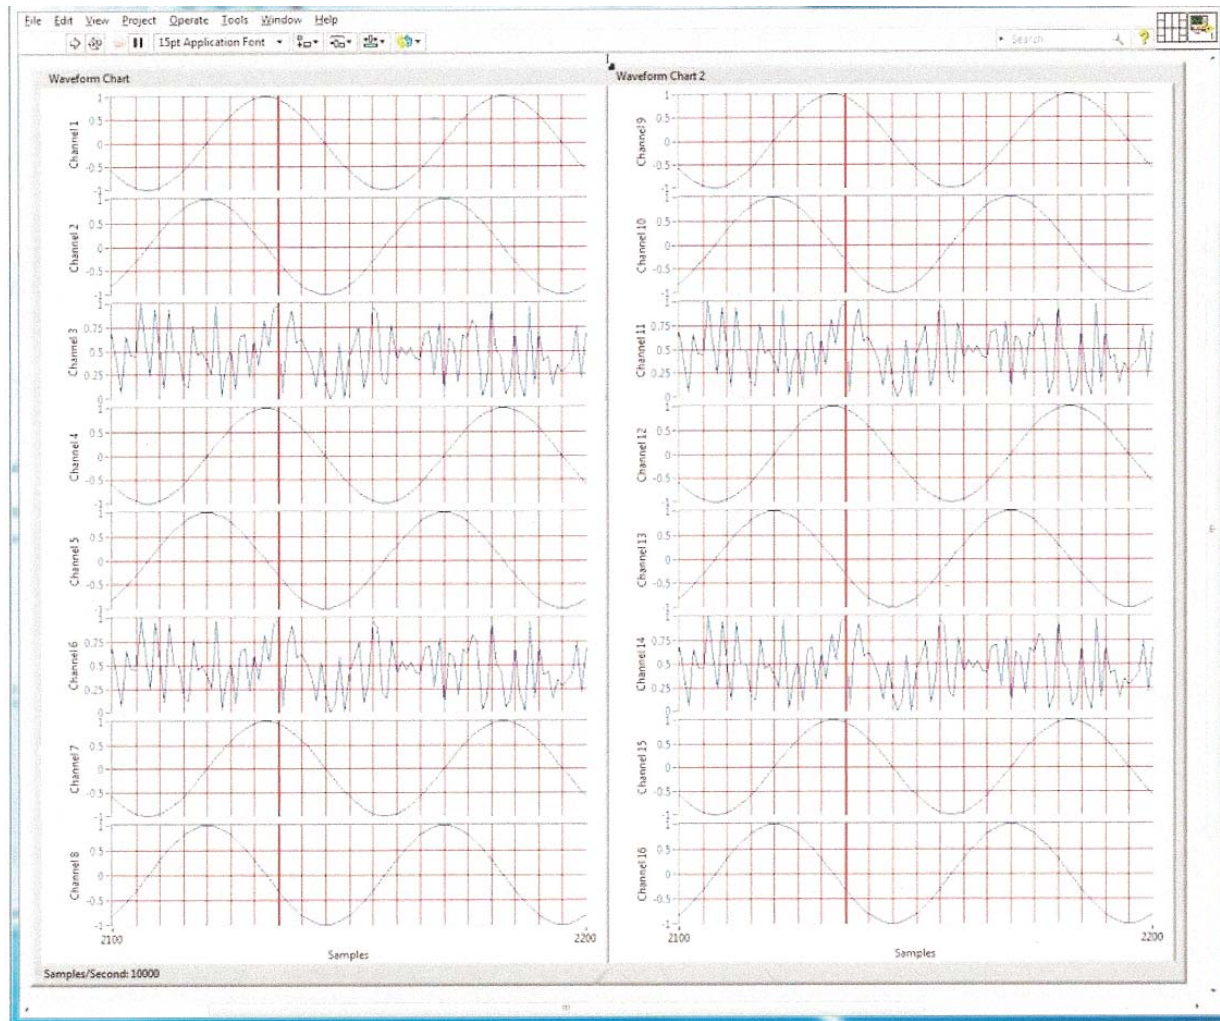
File Edit View Project Operate Tools Window Help

15pt Application Font

Search

Waveform Chart

Channel 1
1
0.5
0
-0.5
-1

Channel 2
1
0.5
0
-0.5
-1

Channel 3
1
0.75
0.5
0.25
0

Channel 4
1
0.5
0
-0.5
-1

Channel 5
1
0.5
0
-0.5
-1

Channel 6
1
0.75
0.5
0.25
0

Channel 7
1
0.5
0
-0.5
-1

Channel 8
1
0.5
0
-0.5
-1

2100
2200
Samples

Waveform Chart 2

Channel 9
1
0.5
0
-0.5
-1

Channel 10
1
0.5
0
-0.5
-1

Channel 11
1
0.75
0.5
0.25
0

Channel 12
1
0.5
0
-0.5
-1

Channel 13
1
0.5
0
-0.5
-1

Channel 14
1
0.75
0.5
0.25
0

Channel 15
1
0.5
0
-0.5
-1

Channel 16
1
0.5
0
-0.5
-1

2100
2200
Samples

Samples/Second: 10000